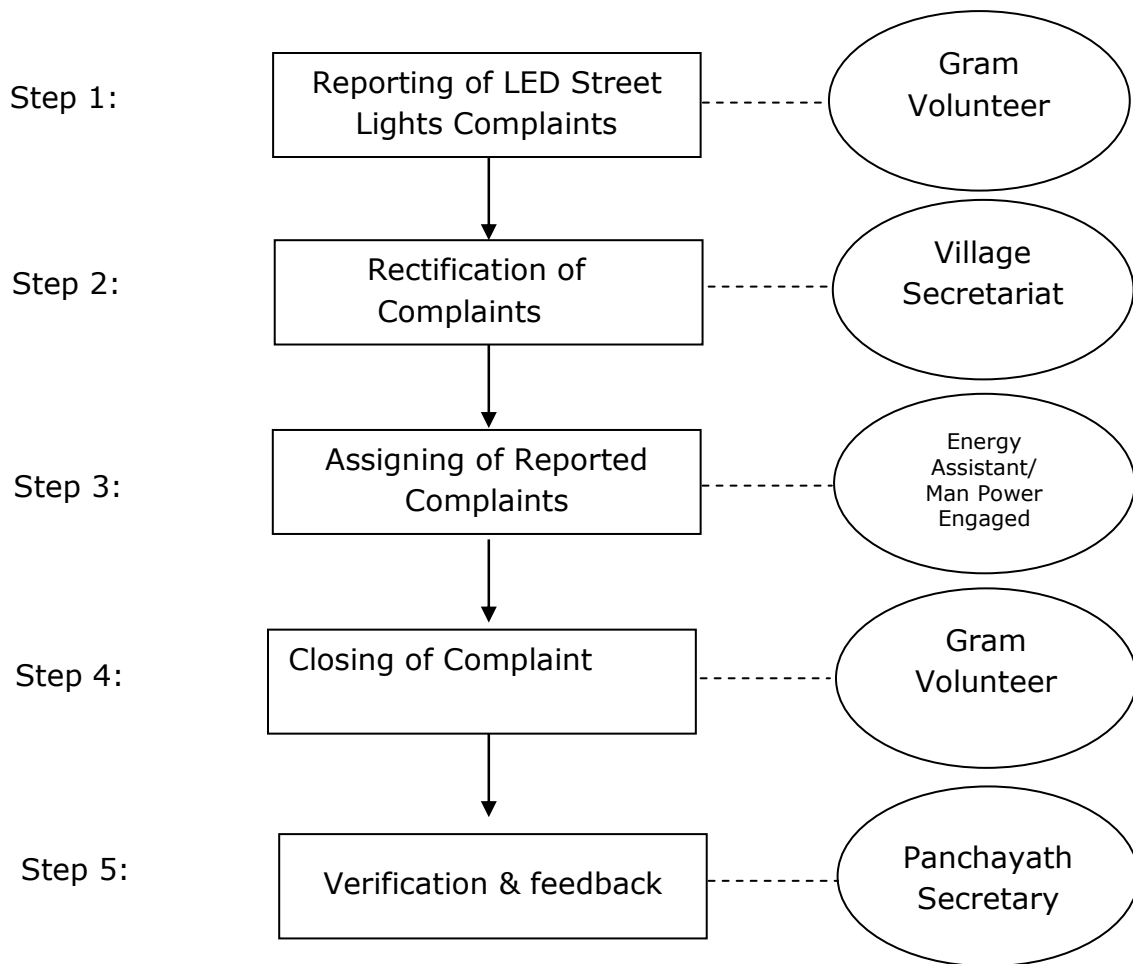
Step 1: Reporting of LED Street Lights Complaints

Gram Volunteer

Step 2: Rectification of Complaints

Village Secretariat

Step 3: Assigning of Reported Complaints

Energy Assistant/ Man Power Engaged

Step 4: Closing of Complaint

Gram Volunteer

Step 5: Verification & feedback

Panchayath Secretary